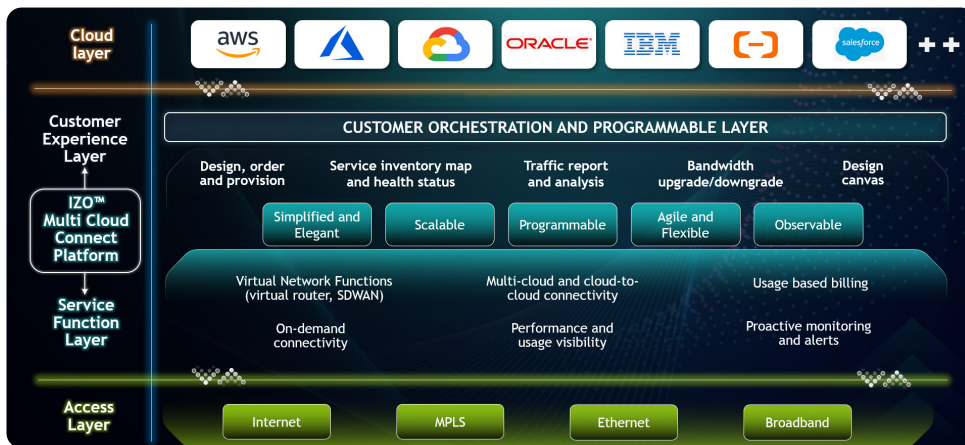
Cloud layer

aws

ORACLE

IBM

salesforce

++

Customer Experience Layer

IZO™ Multi Cloud Connect Platform

Service Function Layer

CUSTOMER ORCHESTRATION AND PROGRAMMABLE LAYER

Design, order and provision

Service inventory map and health status

Traffic report and analysis

Bandwidth upgrade/downgrade

Design canvas

Simplified and Elegant

Scalable

Programmable

Agile and Flexible

Observable

Virtual Network Functions (virtual router, SDWAN)

Multi-cloud and cloud-to-cloud connectivity

Usage based billing

On-demand connectivity

Performance and usage visibility

Proactive monitoring and alerts

Access Layer

Internet

MPLS

Ethernet

Broadband